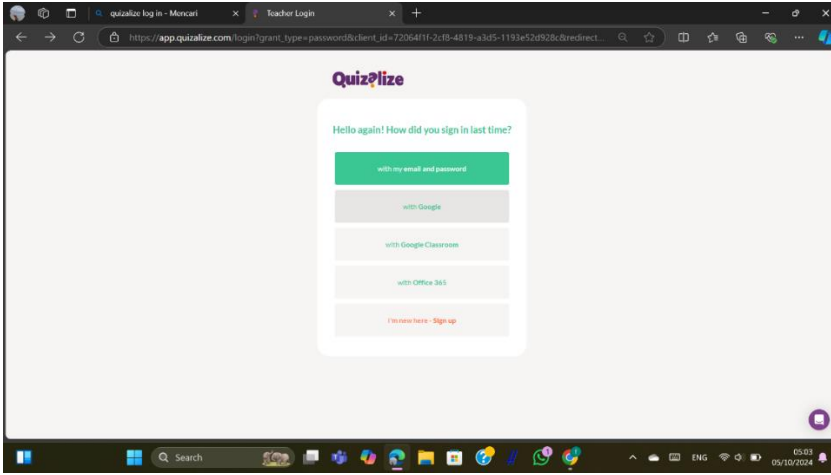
quizalize log in - Mencari
Teacher Login
https://app.quizalize.com/login?grant_type=password&client_id=72064f1f-2cf8-4819-a3d5-1193e52d928c&redirect...

Quizalize

Hello again! How did you sign in last time?

with my email and password

with Google

with Google Classroom

with Office 365

I'm new here - Sign up

Search
ENG
05:03
05/10/2024